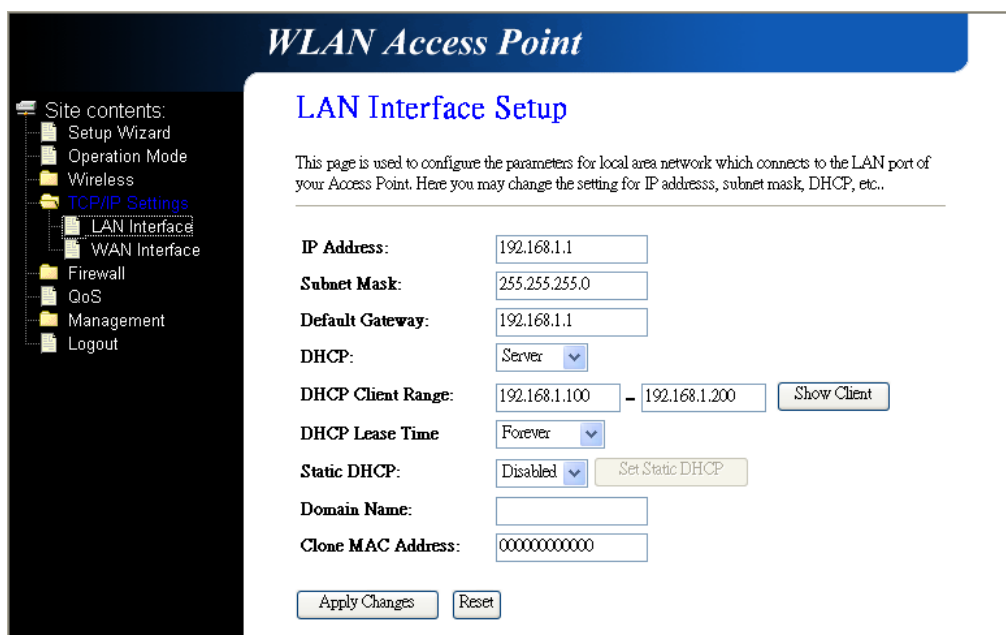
WLAN Access Point

Site contents:
Setup Wizard
Operation Mode
Wireless
TCP/IP Settings
LAN Interface
WAN Interface
Firewall
QoS
Management
Logout

LAN Interface Setup

This page is used to configure the parameters for local area network which connects to the LAN port of your Access Point. Here you may change the setting for IP addresss, subnet mask, DHCP, etc..

| | |
|---|---|
| IP Address: | 192.168.1.1 |
| Subnet Mask: | 255.255.255.0 |
| Default Gateway: | 192.168.1.1 |
| DHCP: | Server |
| DHCP Client Range: | 192.168.1.100 – 192.168.1.200 Show Client |
| DHCP Lease Time | Forever |
| Static DHCP: | Disabled Set Static DHCP |
| Domain Name: | |
| Clone MAC Address: | 000000000000 |

Apply Changes Reset